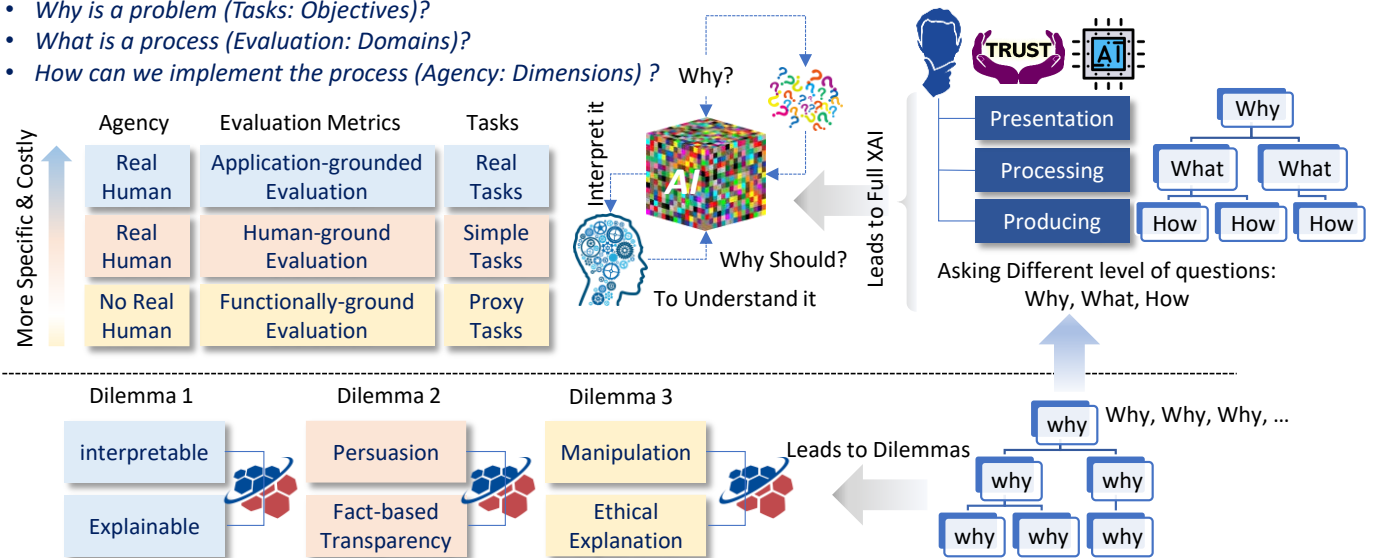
• Why is a problem (Tasks: Objectives)?
• What is a process (Evaluation: Domains)?
• How can we implement the process (Agency: Dimensions) ?

More Specific & Costly

| Agency | Evaluation Metrics | Tasks |
|---|---|---|
| Real Human | Application-grounded Evaluation | Real Tasks |
| Real Human | Human-ground Evaluation | Simple Tasks |
| No Real Human | Functionally-ground Evaluation | Proxy Tasks |

Why?
Interpret it
AI
Why Should?
To Understand it
Leads to Full XAI

TRUST
AI

Presentation
Processing
Producing

Why
What
What
How
How
How

Asking Different level of questions: Why, What, How

Dilemma 1
interpretable
Explainable

Dilemma 2
Persuasion
Fact-based Transparency

Dilemma 3
Manipulation
Ethical Explanation

Leads to Dilemmas

why
Why, Why, Why, …
why
why
why
why
why